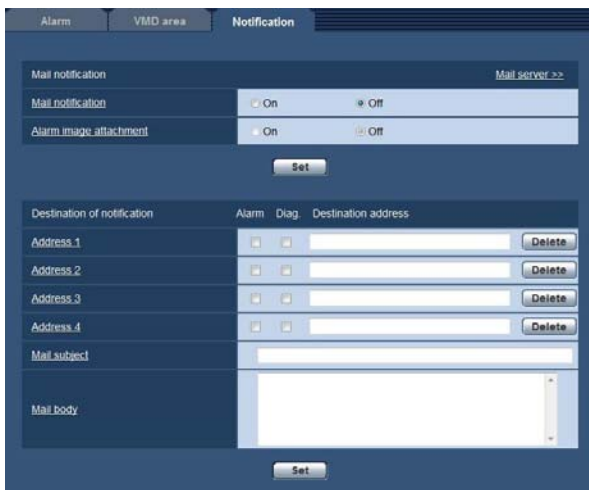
Alarm | VMD area | Notification

Mail notification | Mail server >>

Mail notification | On | Off

Alarm image attachment | On | Off

Set

| Destination of notification | Alarm | Diag. | Destination address | |
|---|---|---|---|---|
| Address 1 | | | | Delete |
| Address 2 | | | | Delete |
| Address 3 | | | | Delete |
| Address 4 | | | | Delete |
| Mail subject | | | | |
| Mail body | | | | |

Set